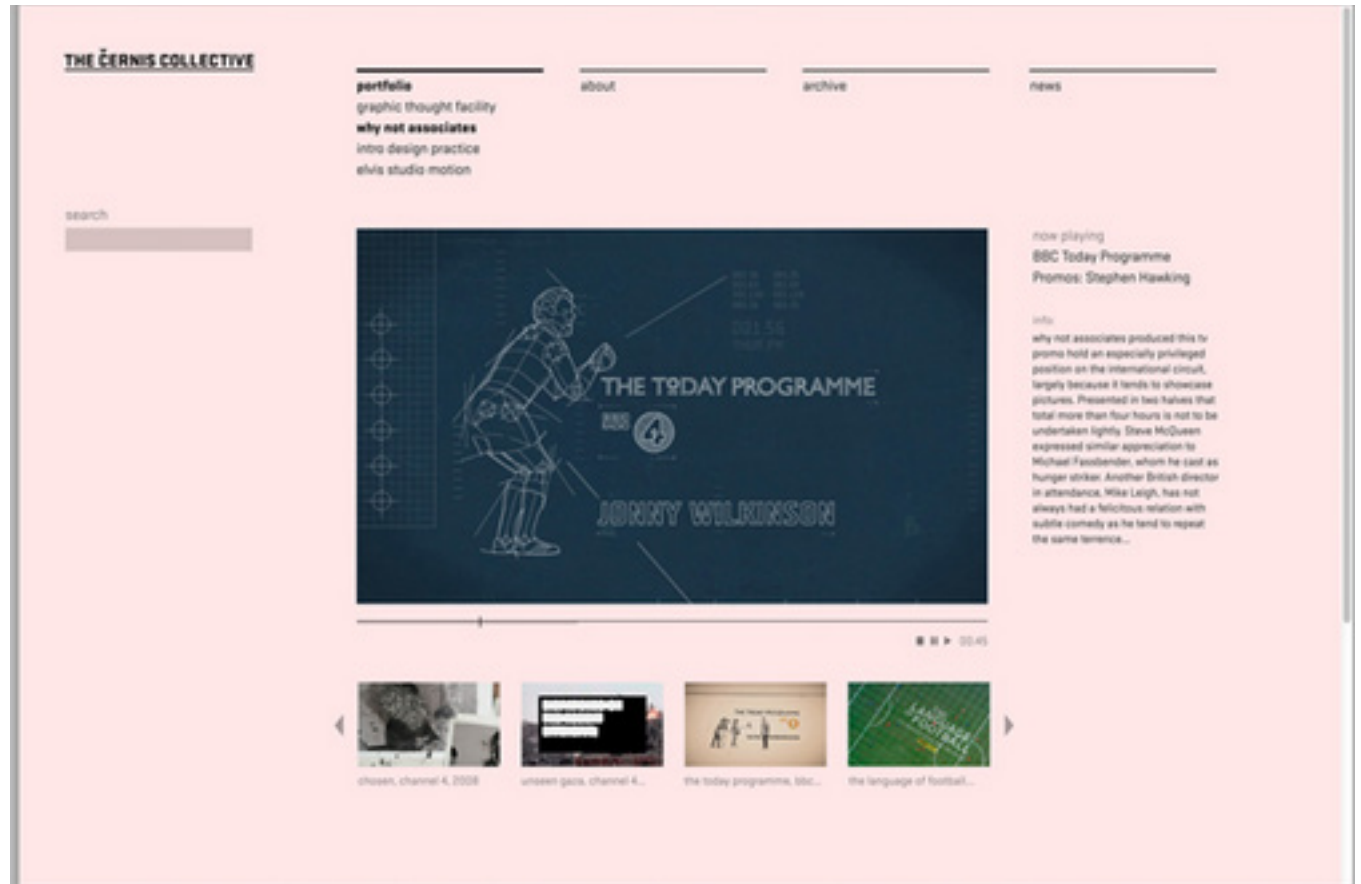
THE ČERNIS COLLECTIVE

portfolio
graphic thought facility
why not associates
intro design practice
elvis studio motion

about

archive

news

search

THE TODAY PROGRAMME

BBC 4

JONNY WILKINSON

now playing
BBC Today Programme
Promos: Stephen Hawking

info
why not associates produced this tv promo hold an especially privileged position on the international circuit, largely because it tends to showcase pictures. Presented in two halves that total more than four hours is not to be undertaken lightly. Steve McQueen expressed similar appreciation to Michael Fassbender, whom he cast as hunger striker. Another British director in attendance, Mike Leigh, has not always had a felicitous relation with subtle comedy as he tend to repeat the same terrence...

00:45

chosen, channel 4, 2008

unseen gaze, channel 4...

the today programme, bbc...

the language of football...